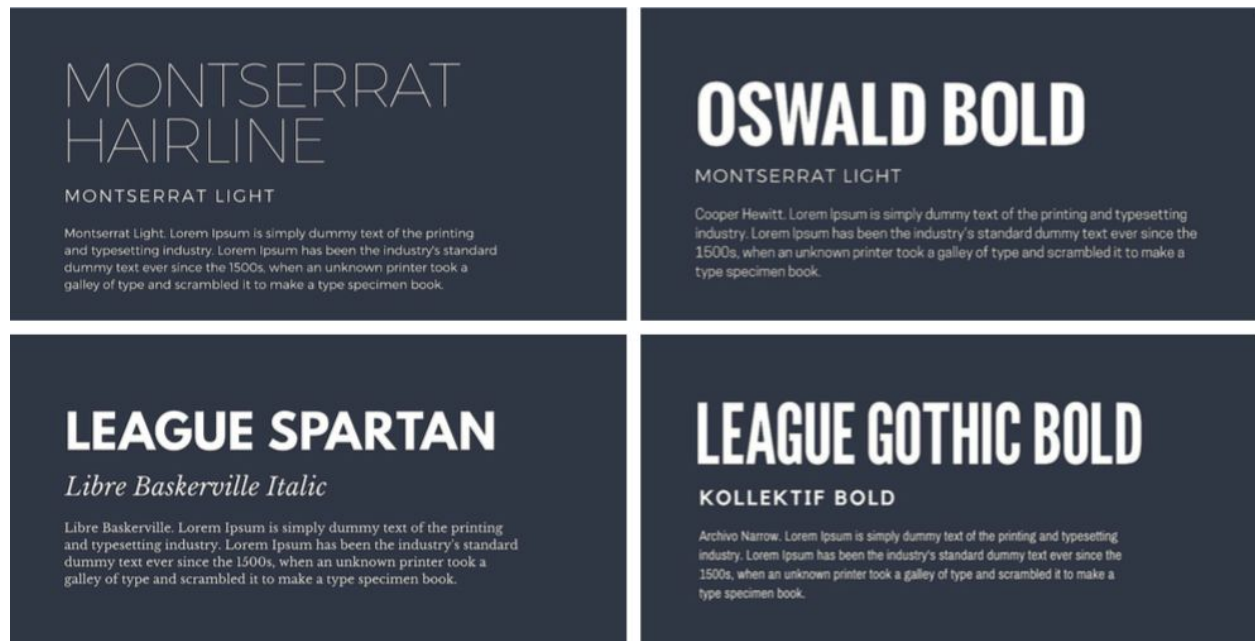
MONTSERRAT HAIRLINE

MONTSERRAT LIGHT

Montserrat Light. Lorem Ipsum is simply dummy text of the printing and typesetting industry. Lorem Ipsum has been the industry's standard dummy text ever since the 1500s, when an unknown printer took a galley of type and scrambled it to make a type specimen book.

OSWALD BOLD

MONTSERRAT LIGHT

Cooper Hewitt. Lorem Ipsum is simply dummy text of the printing and typesetting industry. Lorem Ipsum has been the industry's standard dummy text ever since the 1500s, when an unknown printer took a galley of type and scrambled it to make a type specimen book.

LEAGUE SPARTAN

Libre Baskerville Italic

Libre Baskerville. Lorem Ipsum is simply dummy text of the printing and typesetting industry. Lorem Ipsum has been the industry's standard dummy text ever since the 1500s, when an unknown printer took a galley of type and scrambled it to make a type specimen book.

LEAGUE GOTHIC BOLD

KOLLEKTIF BOLD

Archivo Narrow. Lorem Ipsum is simply dummy text of the printing and typesetting industry. Lorem Ipsum has been the industry's standard dummy text ever since the 1500s, when an unknown printer took a galley of type and scrambled it to make a type specimen book.